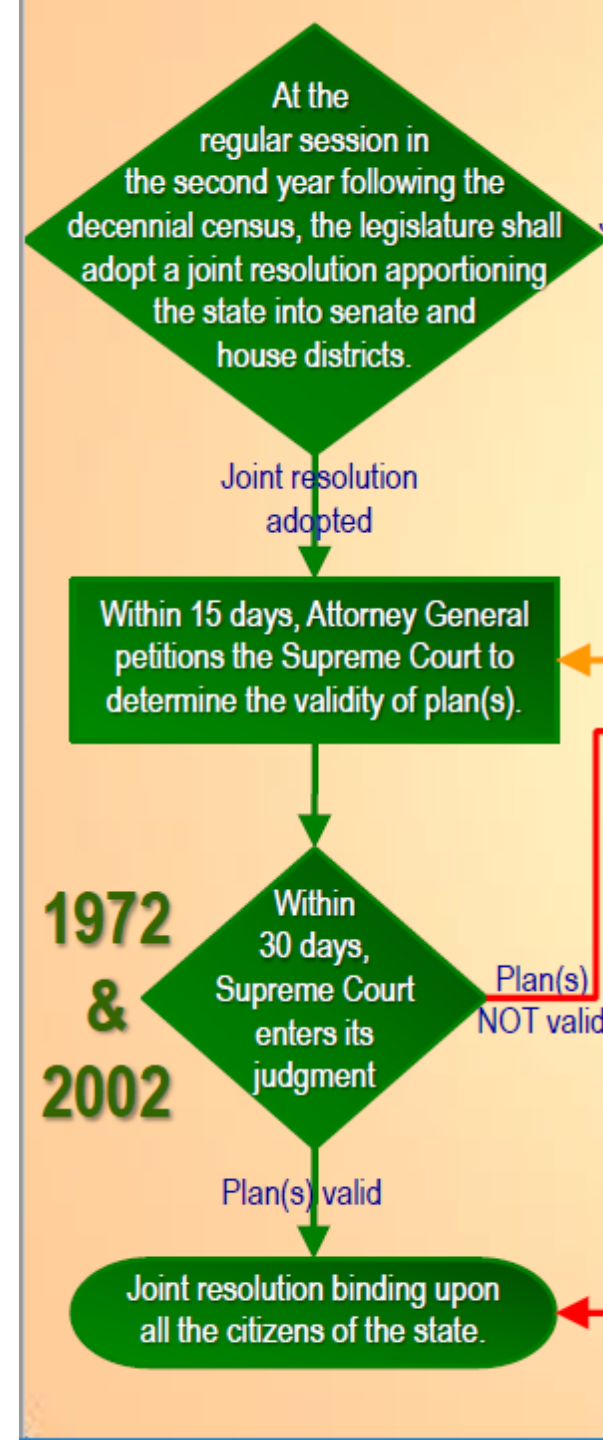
At the regular session in the second year following the decennial census, the legislature shall adopt a joint resolution apportioning the state into senate and house districts.

Joint resolution adopted

Within 15 days, Attorney General petitions the Supreme Court to determine the validity of plan(s).

1972 & 2002

Within 30 days, Supreme Court enters its judgment

Plan(s) NOT valid

Plan(s) valid

Joint resolution binding upon all the citizens of the state.